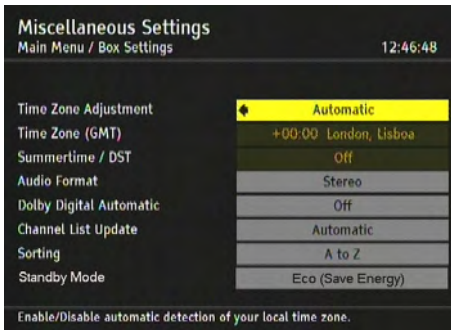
Miscellaneous Settings
Main Menu / Box Settings
12:46:48

Time Zone Adjustment
Automatic
Time Zone (GMT)
+00:00 London, Lisboa
Summertime / DST
Off
Audio Format
Stereo
Dolby Digital Automatic
Off
Channel List Update
Automatic
Sorting
A to Z
Standby Mode
Eco (Save Energy)

Enable/Disable automatic detection of your local time zone.